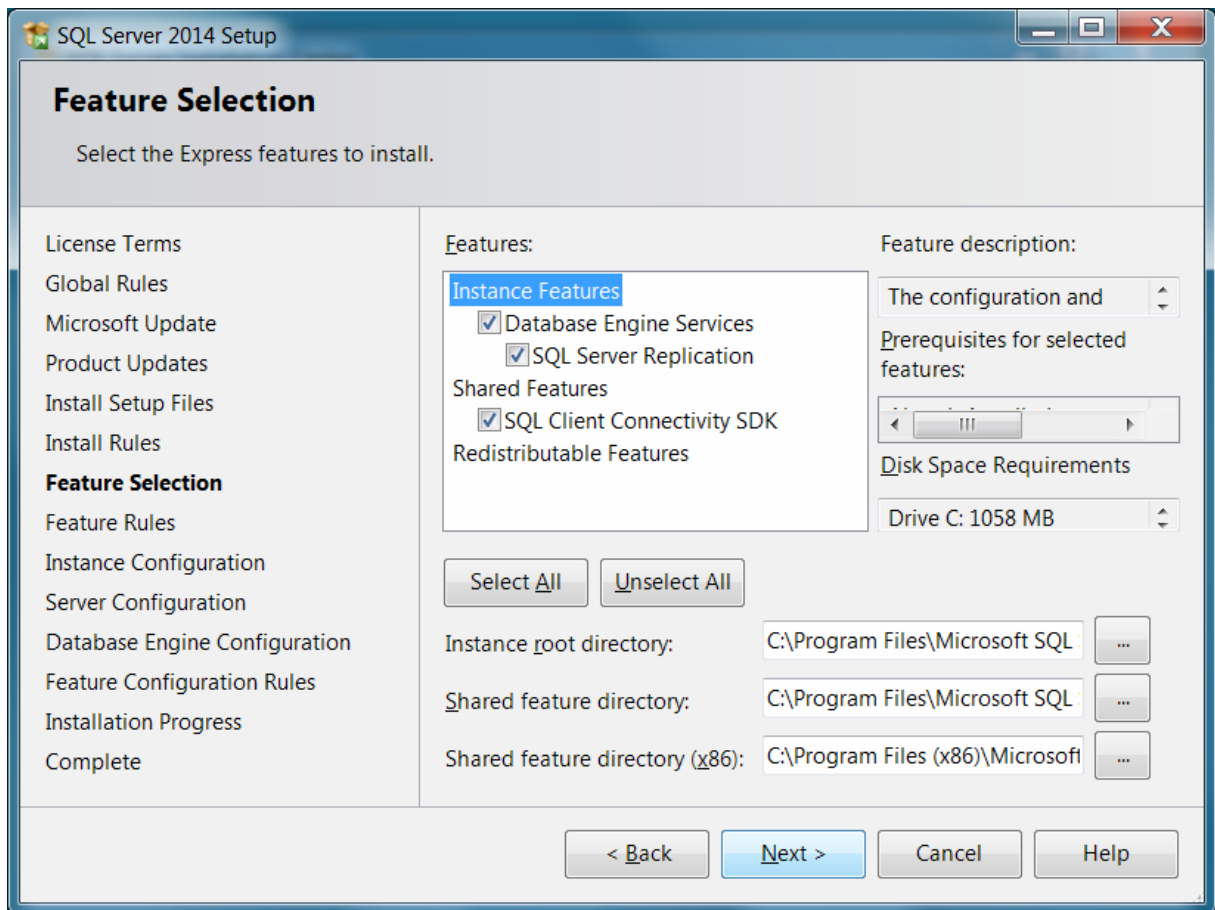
SQL Server 2014 Setup

Feature Selection

Select the Express features to install.

License Terms
Global Rules
Microsoft Update
Product Updates
Install Setup Files
Install Rules
Feature Selection
Feature Rules
Instance Configuration
Server Configuration
Database Engine Configuration
Feature Configuration Rules
Installation Progress
Complete

Features:

Instance Features
Database Engine Services
SQL Server Replication
Shared Features
SQL Client Connectivity SDK
Redistributable Features

Feature description:

The configuration and

Prerequisites for selected features:

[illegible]

Disk Space Requirements

Drive C: 1058 MB

Select All
Unselect All

Instance root directory: C:\Program Files\Microsoft SQL
...
Shared feature directory: C:\Program Files\Microsoft SQL
...
Shared feature directory (x86): C:\Program Files (x86)\Microsoft
...

< Back
Next >
Cancel
Help